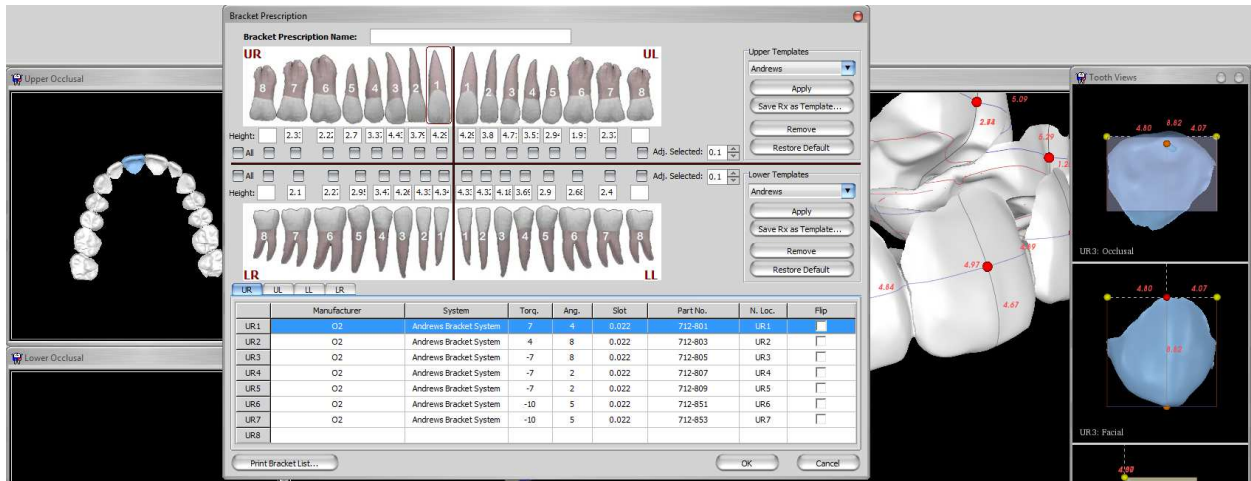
Upper Occlusal

Lower Occlusal

Bracket Prescription

Bracket Prescription Name:

UR

UL

8 7 6 5 4 3 2 1 1 2 3 4 5 6 7 8

Height: 2.3 2.2 2.7 3.3 4.4 3.7 4.2 4.2 3.8 4.7 3.5 2.9 1.9 2.3

All

Adj. Selected: 0.1

All

Adj. Selected: 0.1

Height: 2.1 2.2 2.9 3.4 4.2 4.3 4.3 4.3 4.3 4.1 3.6 2.9 2.6 2.4

8 7 6 5 4 3 2 1 1 2 3 4 5 6 7 8

LR

LL

Upper Templates

Andrews

Apply

Save Rx as Template...

Remove

Restore Default

Lower Templates

Andrews

Apply

Save Rx as Template...

Remove

Restore Default

UR UL LL LR

| | Manufacturer | System | Torq. | Ang. | Slot | Part No. | N. Loc. | Flip |
|---|---|---|---|---|---|---|---|---|
| UR1 | O2 | Andrews Bracket System | 7 | 4 | 0.022 | 712-801 | UR1 | |
| UR2 | O2 | Andrews Bracket System | 4 | 8 | 0.022 | 712-803 | UR2 | |
| UR3 | O2 | Andrews Bracket System | -7 | 8 | 0.022 | 712-805 | UR3 | |
| UR4 | O2 | Andrews Bracket System | -7 | 2 | 0.022 | 712-807 | UR4 | |
| UR5 | O2 | Andrews Bracket System | -7 | 2 | 0.022 | 712-809 | UR5 | |
| UR6 | O2 | Andrews Bracket System | -10 | 5 | 0.022 | 712-851 | UR6 | |
| UR7 | O2 | Andrews Bracket System | -10 | 5 | 0.022 | 712-853 | UR7 | |
| UR8 | | | | | | | | |

Print Bracket List...

OK

Cancel

5.09
2.84
5.29
1.2
4.97
4.84
4.67
4.49

Tooth Views

4.80 8.82 4.07

UR3: Occlusal

4.80 4.07

8.82

UR3: Facial

4.98